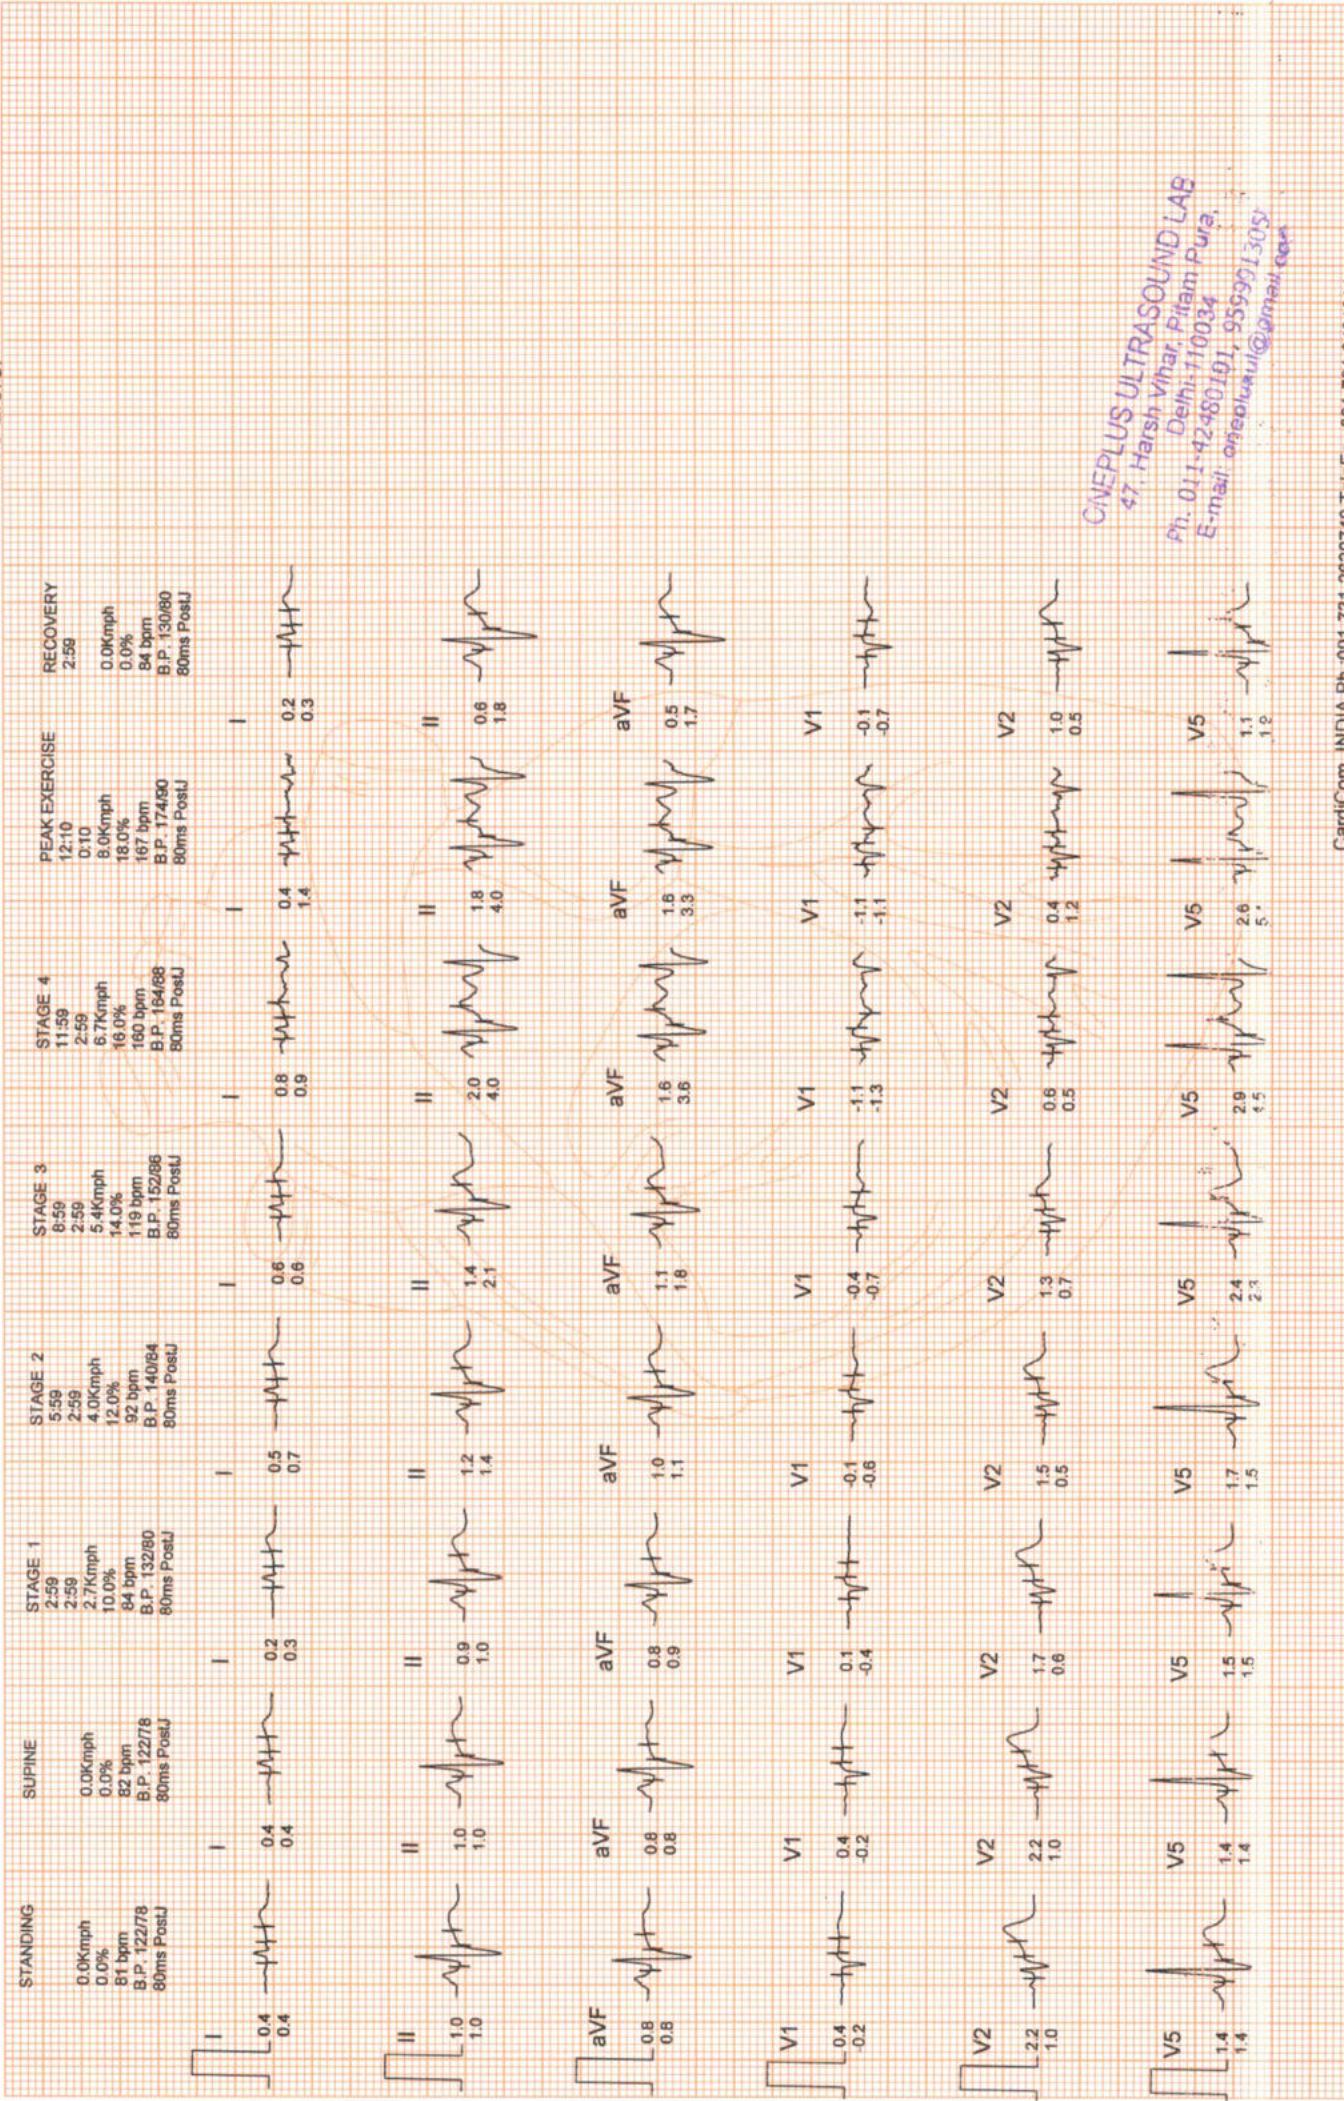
STANDING
0.0Kmph
0.0%
81 bpm
B.P. 122/78
80ms PostJ

SUPINE
0.0Kmph
0.0%
82 bpm
B.P. 122/78
80ms PostJ

STAGE 1
2:59
2:59
2.7Kmph
10.0%
84 bpm
B.P. 132/80
80ms PostJ

STAGE 2
5:59
2:59
4.0Kmph
12.0%
92 bpm
B.P. 140/84
80ms PostJ

STAGE 3
8:59
2:59
5.4Kmph
14.0%
119 bpm
B.P. 152/88
80ms PostJ

STAGE 4
11:59
2:59
6.7Kmph
16.0%
160 bpm
B.P. 164/88
80ms PostJ

PEAK EXERCISE
12:10
0:10
8.0Kmph
18.0%
167 bpm
B.P. 174/90
80ms PostJ

RECOVERY
2:59
0.0Kmph
0.0%
84 bpm
B.P. 130/80
80ms PostJ

I 0.4 0.4 | I 0.4 0.4 | I 0.2 0.3 | I 0.5 0.7 | I 0.6 0.6 | I 0.8 0.9 | I 0.4 1.4 | I 0.2 0.3

II 1.0 1.0 | II 1.0 1.0 | II 0.9 1.0 | II 1.2 1.4 | II 1.4 2.1 | II 2.0 4.0 | II 1.8 4.0 | II 0.6 1.8

aVF 0.8 0.8 | aVF 0.8 0.8 | aVF 0.8 0.9 | aVF 1.0 1.1 | aVF 1.1 1.8 | aVF 1.6 3.6 | aVF 1.8 3.3 | aVF 0.5 1.7

V1 0.4 -0.2 | V1 0.4 -0.2 | V1 0.1 -0.4 | V1 -0.1 -0.6 | V1 -0.4 -0.7 | V1 -1.1 -1.3 | V1 -1.1 -1.1 | V1 -0.1 -0.7

V2 2.2 1.0 | V2 2.2 1.0 | V2 1.7 0.6 | V2 1.5 0.5 | V2 1.3 0.7 | V2 0.6 0.5 | V2 0.4 1.2 | V2 1.0 0.5

V5 1.4 1.4 | V5 1.4 1.4 | V5 1.5 1.5 | V5 1.7 1.5 | V5 2.4 2.3 | V5 2.9 1.5 | V5 2.6 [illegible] | V5 1.1 1.2

CINEPLUS ULTRASOUND LAB
47, Harsh Vihar, Pitam Pura,
Delhi-110034
Ph. 011-42480191, 9599013051
E-mail: cineplusul@gmail.com

CardiCom, INDIA Ph.-091-731-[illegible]